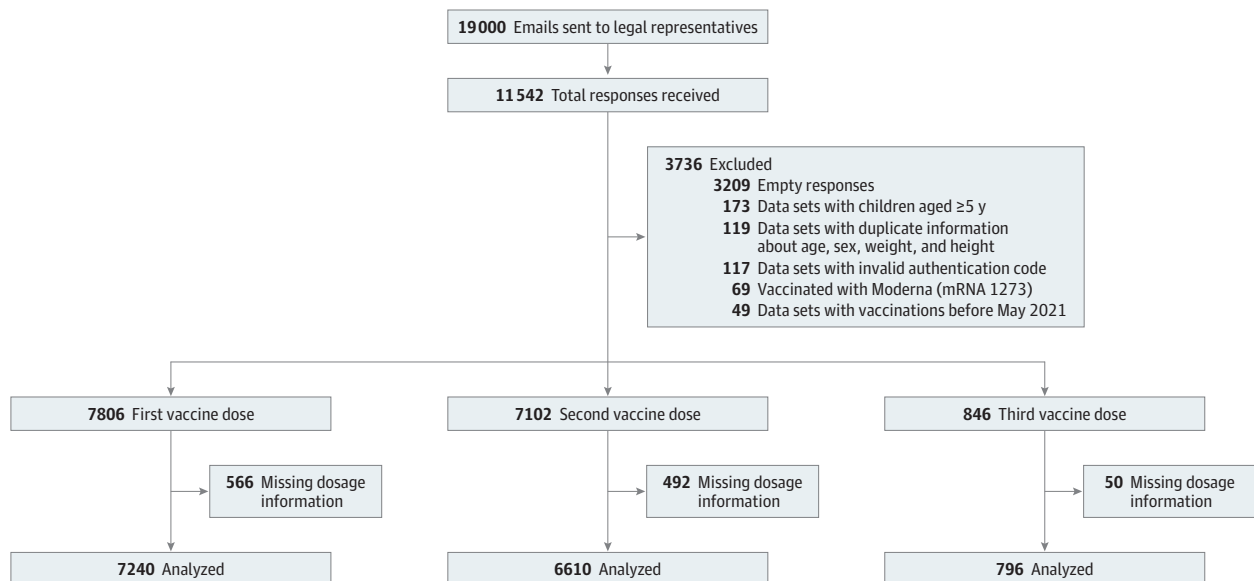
**19000** Emails sent to legal representatives

**11542** Total responses received

**3736** Excluded
**3209** Empty responses
**173** Data sets with children aged ≥5 y
**119** Data sets with duplicate information about age, sex, weight, and height
**117** Data sets with invalid authentication code
**69** Vaccinated with Moderna (mRNA 1273)
**49** Data sets with vaccinations before May 2021

**7806** First vaccine dose

**566** Missing dosage information

**7240** Analyzed

**7102** Second vaccine dose

**492** Missing dosage information

**6610** Analyzed

**846** Third vaccine dose

**50** Missing dosage information

**796** Analyzed